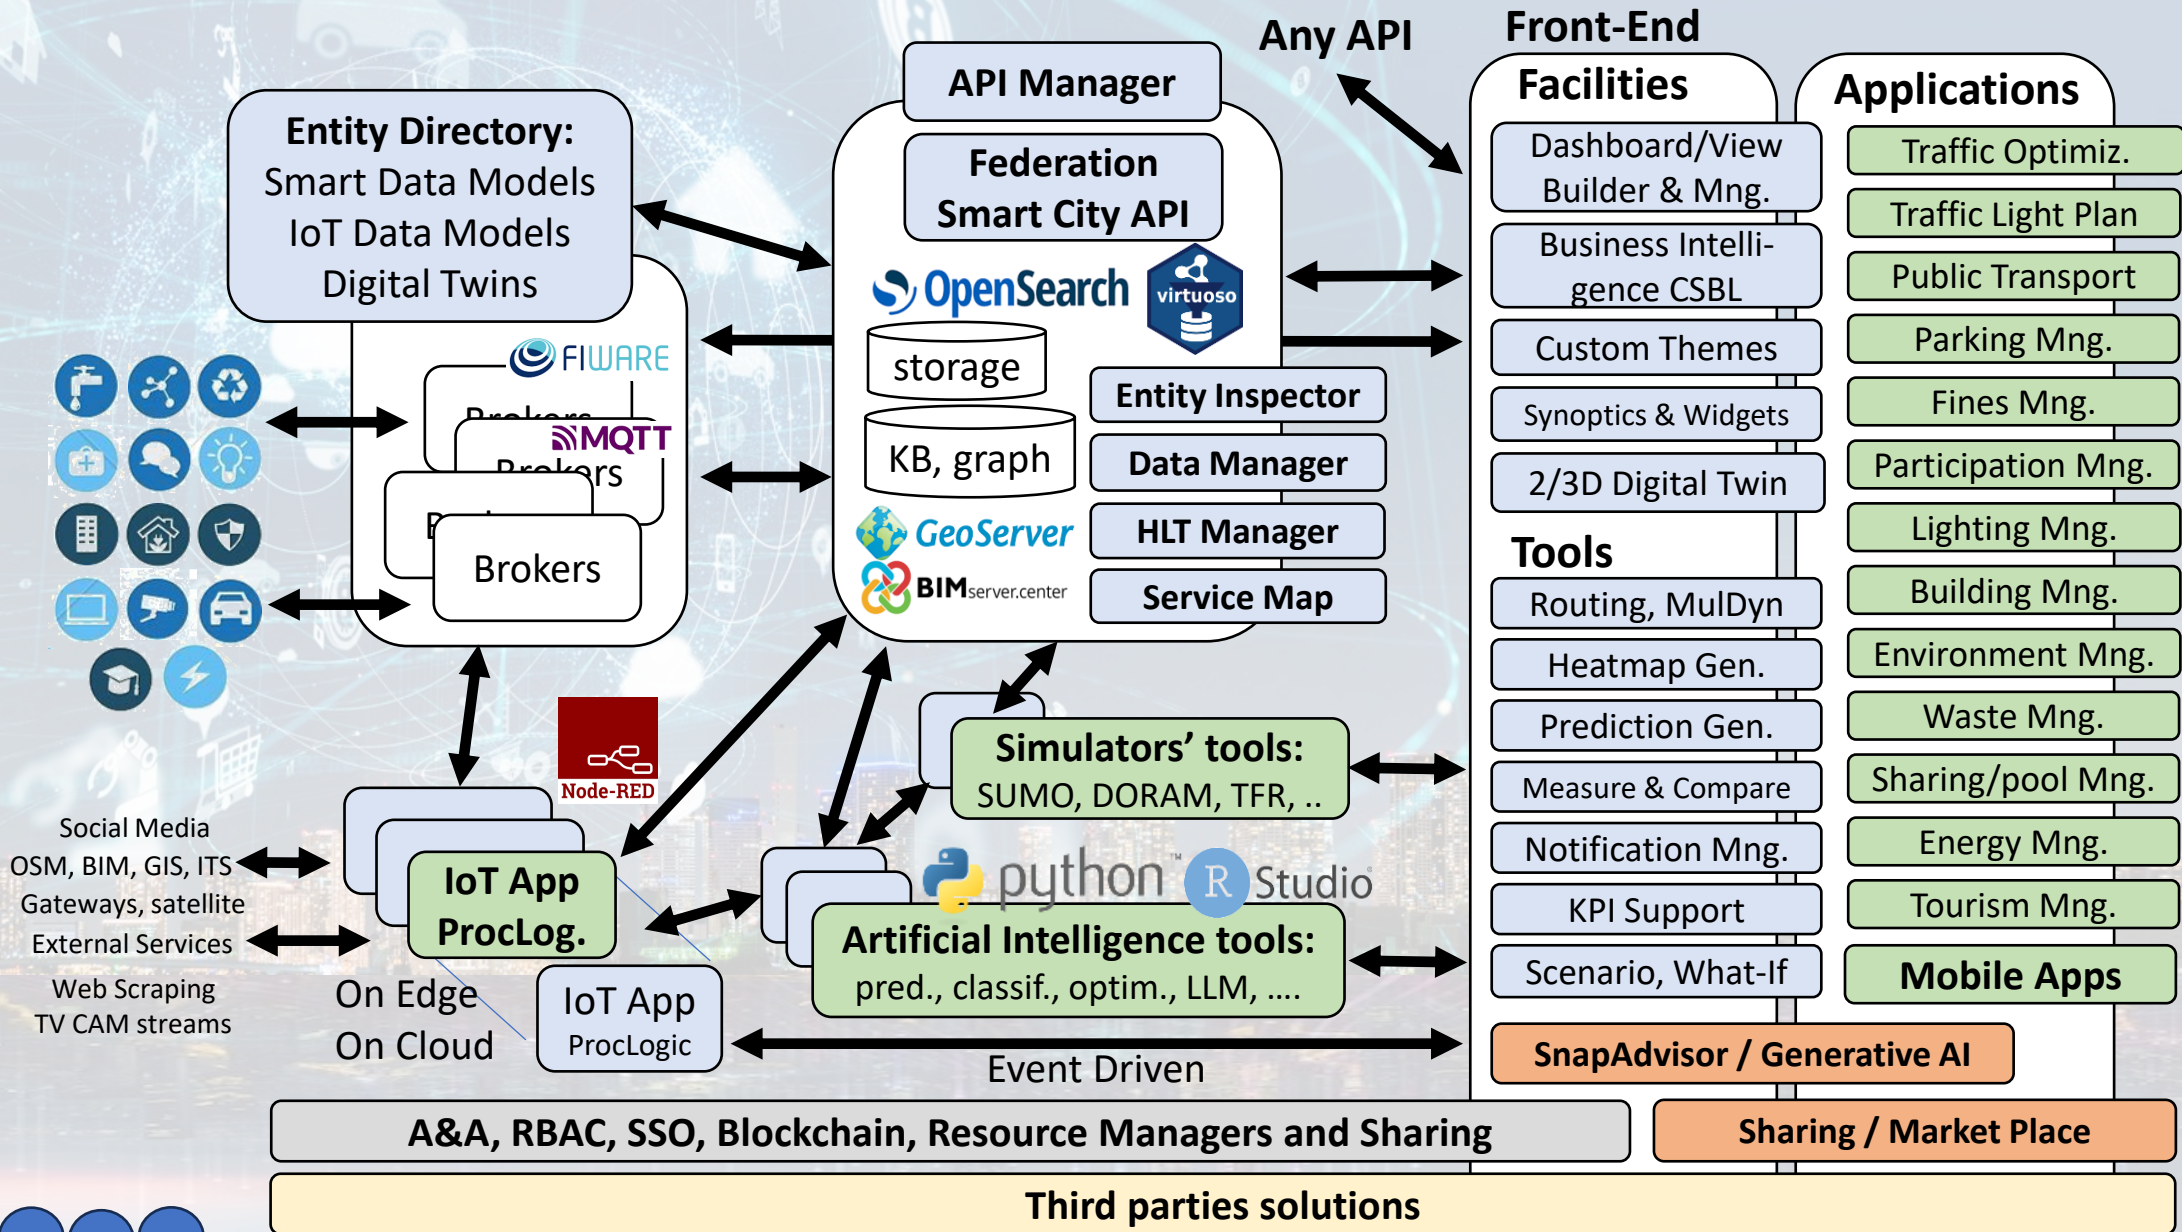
Any API

Front-End

Facilities

Applications

API Manager

Entity Directory:
Smart Data Models
IoT Data Models
Digital Twins

Federation
Smart City API

OpenSearch

virtuoso

storage

KB, graph

GeoServer

BIMserver.center

Entity Inspector

Data Manager

HLT Manager

Service Map

FIWARE

Brokers

MQTT

Brokers

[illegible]

Brokers

Dashboard/View Builder & Mng.

Business Intelligence CSBL

Custom Themes

Synoptics & Widgets

2/3D Digital Twin

Tools

Routing, MulDyn

Heatmap Gen.

Prediction Gen.

Measure & Compare

Notification Mng.

KPI Support

Scenario, What-If

Traffic Optimiz.

Traffic Light Plan

Public Transport

Parking Mng.

Fines Mng.

Participation Mng.

Lighting Mng.

Building Mng.

Environment Mng.

Waste Mng.

Sharing/pool Mng.

Energy Mng.

Tourism Mng.

Mobile Apps

Node-RED

Simulators' tools:
SUMO, DORAM, TFR, ..

python

R Studio

Artificial Intelligence tools:
pred., classif., optim., LLM, ....

Social Media
OSM, BIM, GIS, ITS
Gateways, satellite
External Services
Web Scraping
TV CAM streams

IoT App
ProcLog.

On Edge
On Cloud

IoT App
ProcLogic

Event Driven

SnapAdvisor / Generative AI

A&A, RBAC, SSO, Blockchain, Resource Managers and Sharing

Sharing / Market Place

Third parties solutions